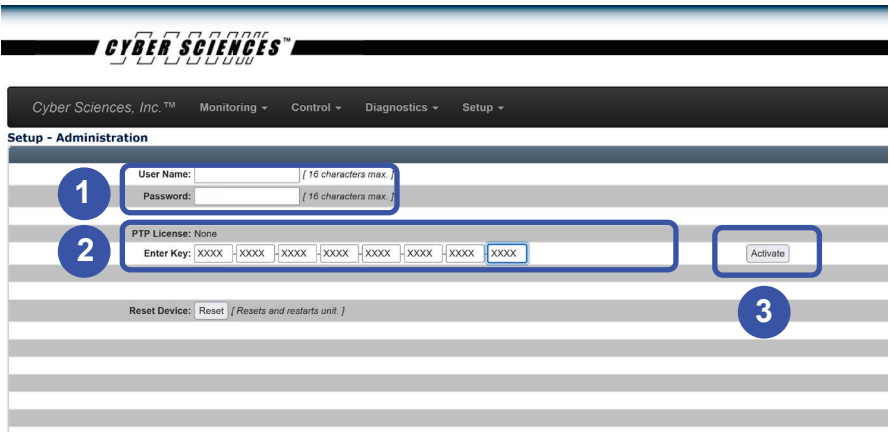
CYBER SCIENCES™

Cyber Sciences, Inc.™ Monitoring Control Diagnostics Setup

Setup - Administration

1
User Name: [ 16 characters max. ]
Password: [ 16 characters max. ]

2
PTP License: None
Enter Key: XXXX - XXXX - XXXX - XXXX - XXXX - XXXX - XXXX - XXXX

Activate

3

Reset Device: Reset [ Resets and restarts unit. ]